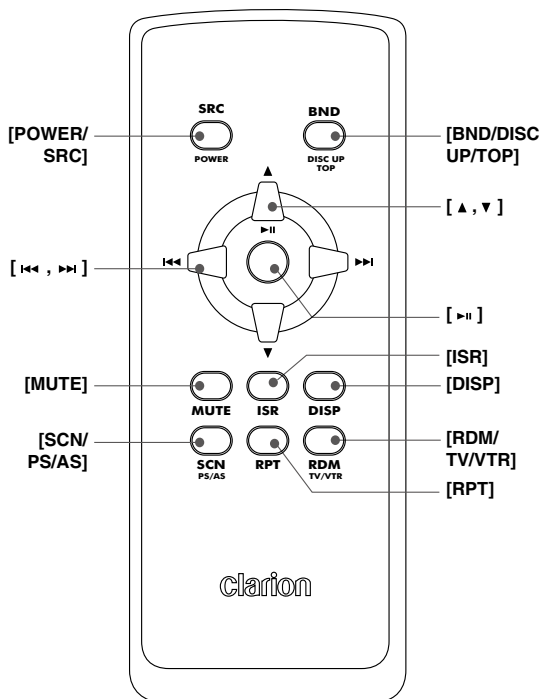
SRC
POWER
BND
DISC UP
TOP
[POWER/ SRC]
[BND/DISC UP/TOP]
▲
►II
[ ▲ , ▼ ]
I◄◄
►►I
[ I◄◄ , ►►I ]
[ ►II ]
▼
[ISR]
[MUTE]
MUTE
ISR
DISP
[DISP]
[SCN/ PS/AS]
SCN
PS/AS
RPT
RDM
TV/VTR
[RDM/ TV/VTR]
[RPT]
clarion